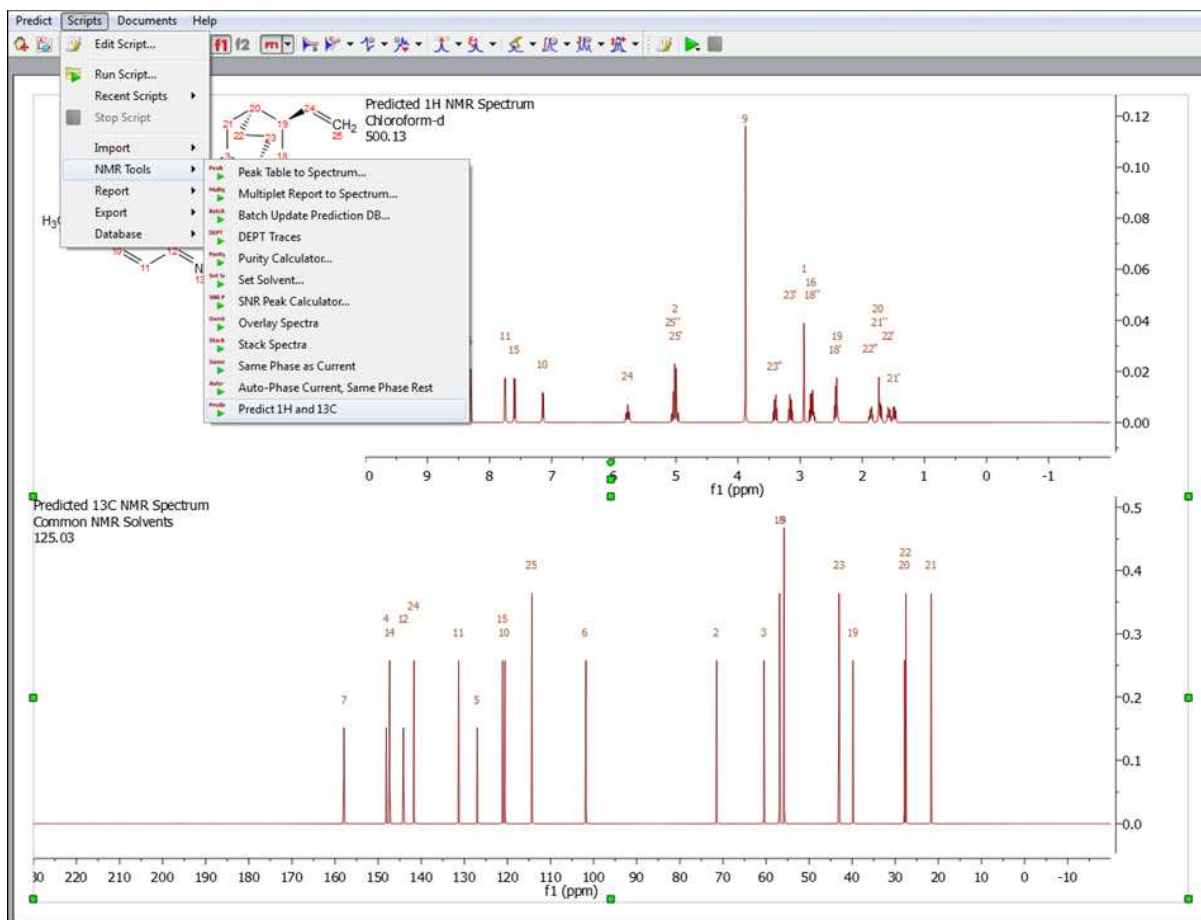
Predict Scripts Documents Help

f1 f2 m

Edit Script...
Run Script...
Recent Scripts
Stop Script
Import
NMR Tools
Report
Export
Database

Peak Table to Spectrum...
Multiplet Report to Spectrum...
Batch Update Prediction DB...
DEPT Traces
Purity Calculator...
Set Solvent...
SNR Peak Calculator...
Overlay Spectra
Stack Spectra
Same Phase as Current
Auto-Phase Current, Same Phase Rest
Predict 1H and 13C

20 24 21 22 19 23 $CH_2$ 25 18 13 $H_3C$ 10 11 12 N

Predicted 1H NMR Spectrum
Chloroform-d
500.13

9
1
16
23' 18''
2
25''
25'
11
15
10
24
23''
19
18'
20
21''
22'
22''
21'

-0.12
-0.10
-0.08
-0.06
-0.04
-0.02
-0.00

0 9 8 7 6 5 4 3 2 1 0 -1
f1 (ppm)

Predicted 13C NMR Spectrum
Common NMR Solvents
125.03

18
23
22
20
21
25
24
4 12
14
11
15
10
6
2
3
19
7
5

-0.5
-0.4
-0.3
-0.2
-0.1
-0.0

30 220 210 200 190 180 170 160 150 140 130 120 110 100 90 80 70 60 50 40 30 20 10 0 -10
f1 (ppm)